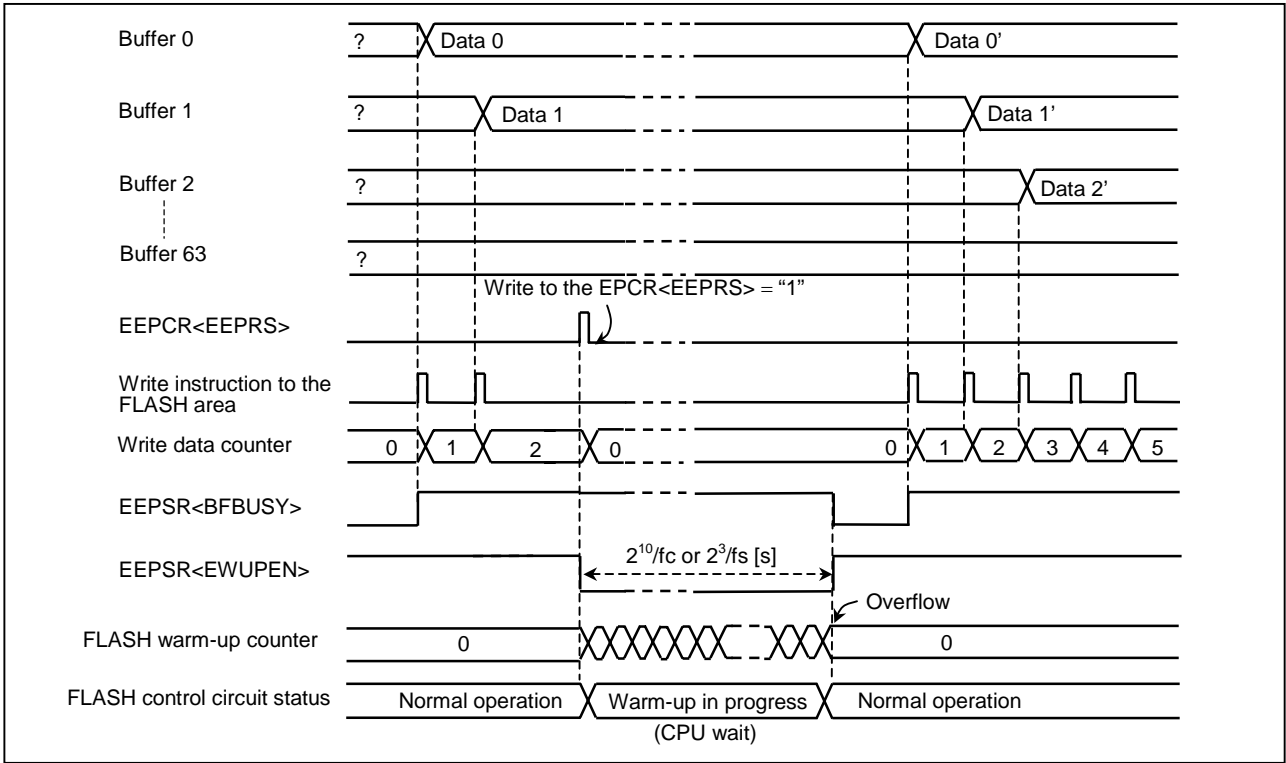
Buffer 0
?
Data 0
Data 0'

Buffer 1
?
Data 1
Data 1'

Buffer 2
?
Data 2'

Buffer 63
?

Write to the EPCR<EEPRS> = "1"

EEPCR<EEPRS>

Write instruction to the FLASH area

Write data counter
0 1 2 0 0 1 2 3 4 5

EEPSR<BFBUSY>

EEPSR<EWUPEN>
$2^{10}$/fc or $2^{3}$/fs [s]

Overflow

FLASH warm-up counter
0
0

FLASH control circuit status
Normal operation
Warm-up in progress
(CPU wait)
Normal operation